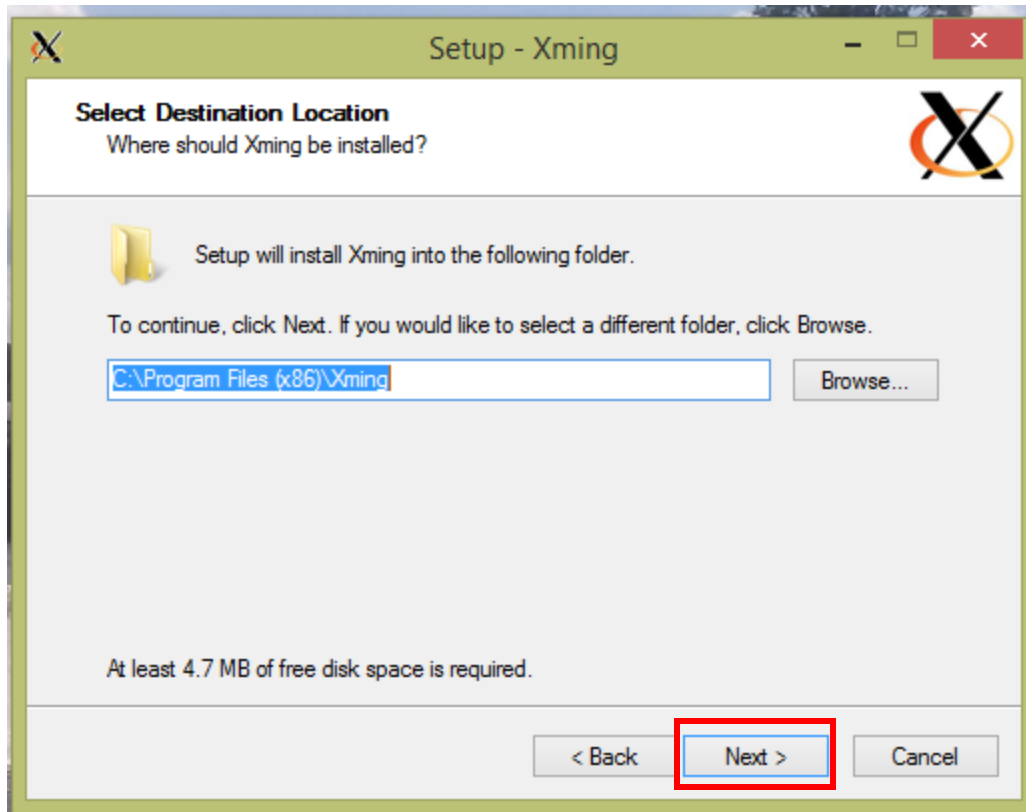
Setup - Xming

Select Destination Location
Where should Xming be installed?

Setup will install Xming into the following folder.

To continue, click Next. If you would like to select a different folder, click Browse.

C:\Program Files (x86)\Xming

Browse...

At least 4.7 MB of free disk space is required.

< Back

Next >

Cancel